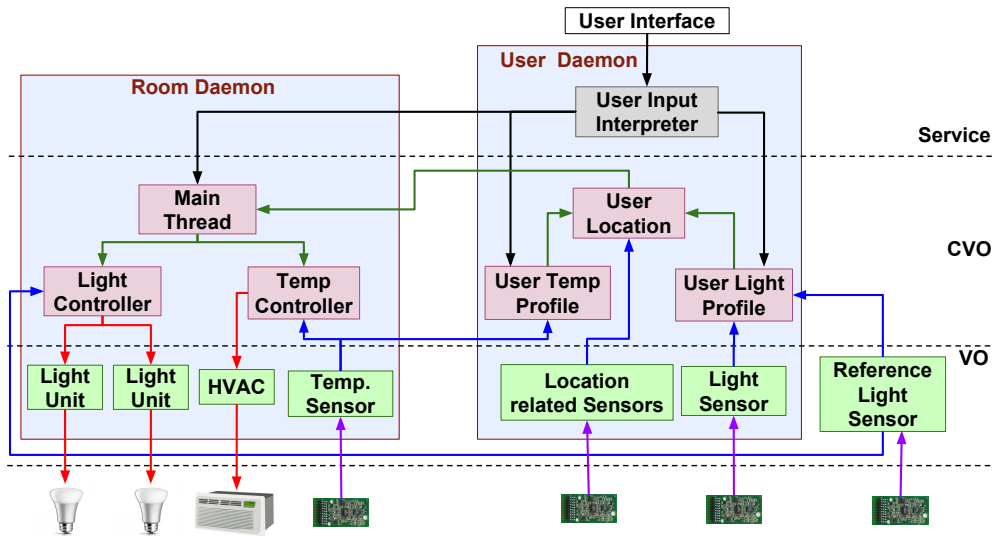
User Interface

User Daemon

Room Daemon

User Input Interpreter

Service

Main Thread

User Location

CVO

Light Controller

Temp Controller

User Temp Profile

User Light Profile

VO

Light Unit

Light Unit

HVAC

Temp. Sensor

Location related Sensors

Light Sensor

Reference Light Sensor